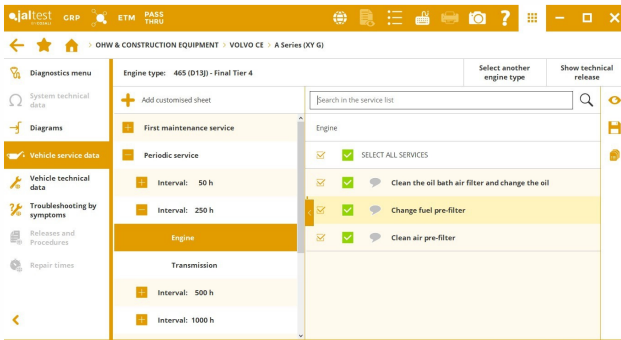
jaltest CRP ETM PASS THRU

OHW & CONSTRUCTION EQUIPMENT > VOLVO CE > A Series (XY G)

Diagnostics menu
System technical data
Diagrams
Vehicle service data
Vehicle technical data
Troubleshooting by symptoms
Releases and Procedures
Repair times

Engine type: 465 (D13J) - Final Tier 4

Select another engine type

Show technical release

Add customised sheet

Search in the service list

First maintenance service
Periodic service
Interval: 50 h
Interval: 250 h
Engine
Transmission
Interval: 500 h
Interval: 1000 h

Engine

SELECT ALL SERVICES
Clean the oil bath air filter and change the oil
Change fuel pre-filter
Clean air pre-filter